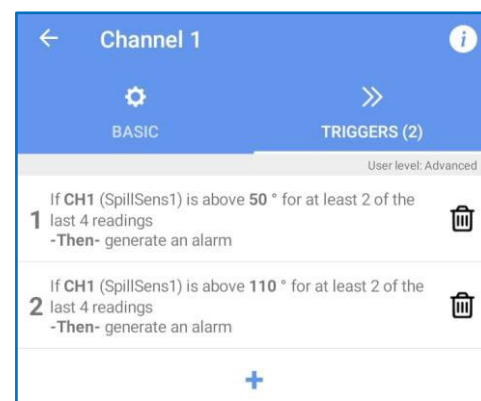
Channel 1

BASIC

TRIGGERS (2)

User level: Advanced

1 If CH1 (SpillSens1) is above 50 ° for at least 2 of the last 4 readings
-Then- generate an alarm

2 If CH1 (SpillSens1) is above 110 ° for at least 2 of the last 4 readings
-Then- generate an alarm

+